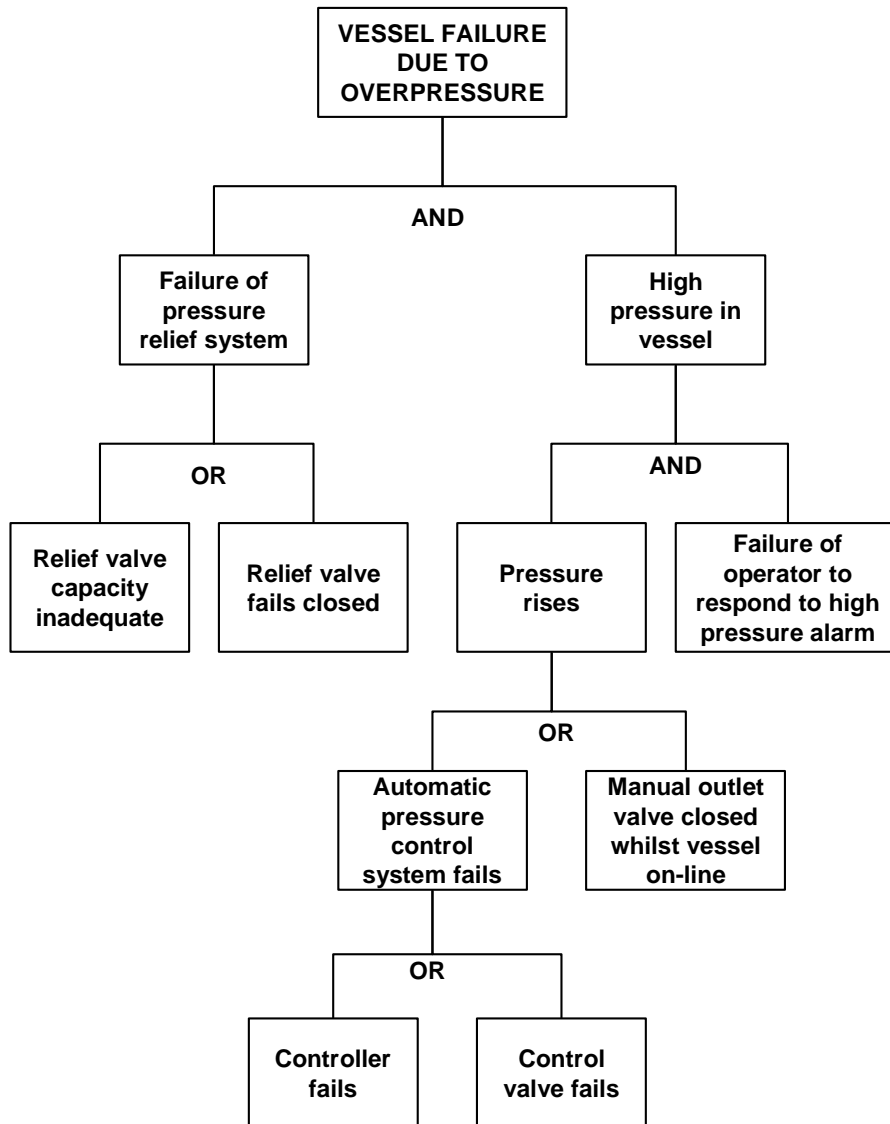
VESSEL FAILURE DUE TO OVERPRESSURE

AND

Failure of pressure relief system

High pressure in vessel

OR

Relief valve capacity inadequate

Relief valve fails closed

AND

Pressure rises

Failure of operator to respond to high pressure alarm

OR

Automatic pressure control system fails

Manual outlet valve closed whilst vessel on-line

OR

Controller fails

Control valve fails